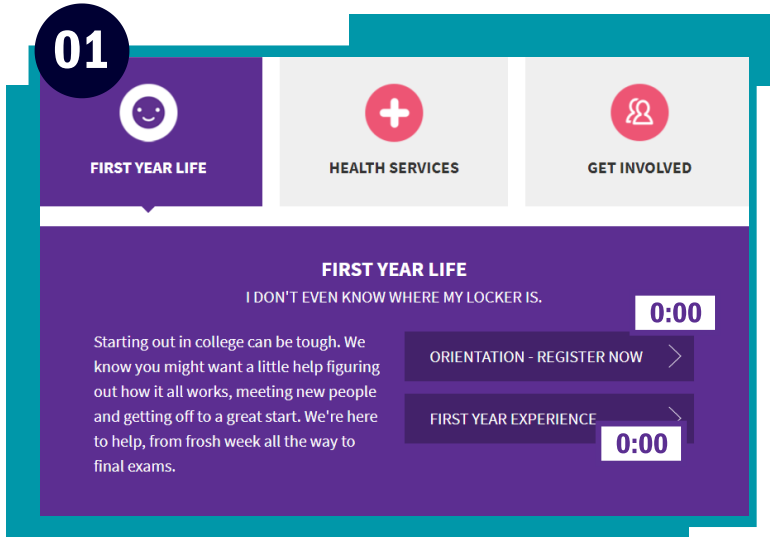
01

FIRST YEAR LIFE

HEALTH SERVICES

GET INVOLVED

FIRST YEAR LIFE

I DON'T EVEN KNOW WHERE MY LOCKER IS.

0:00

Starting out in college can be tough. We know you might want a little help figuring out how it all works, meeting new people and getting off to a great start. We're here to help, from frosh week all the way to final exams.

ORIENTATION - REGISTER NOW

FIRST YEAR EXPERIENCE

0:00